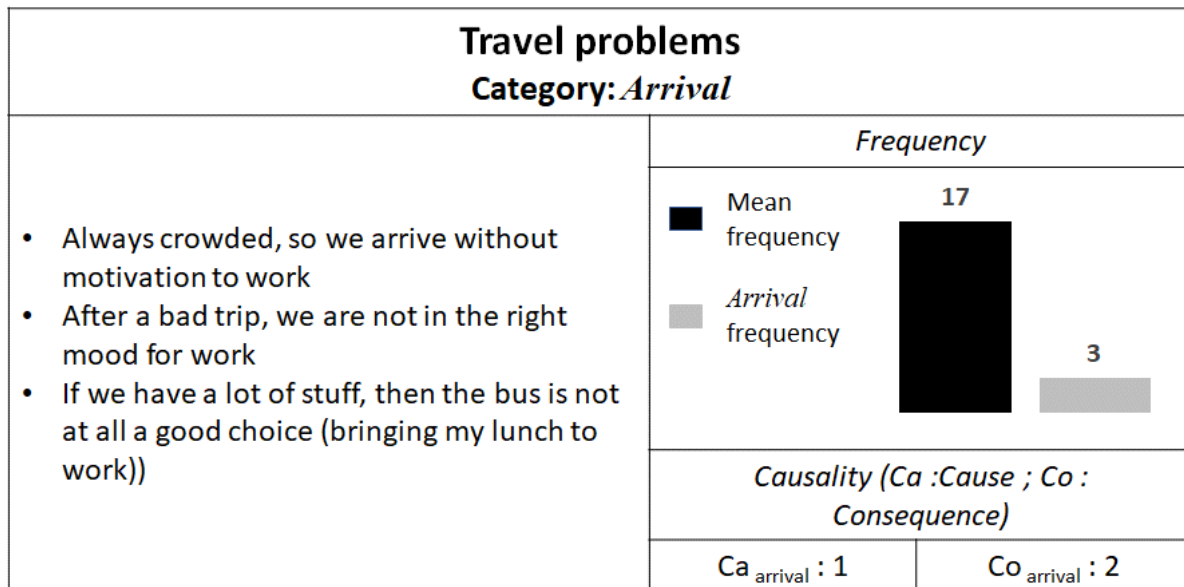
Travel problems
Category: *Arrival*

- Always crowded, so we arrive without motivation to work
- After a bad trip, we are not in the right mood for work
- If we have a lot of stuff, then the bus is not at all a good choice (bringing my lunch to work))

*Frequency*

Mean frequency

*Arrival* frequency

17

3

*Causality (Ca :Cause ; Co : Consequence)*

| Ca $_{arrival}$ : 1 | Co $_{arrival}$ : 2 |